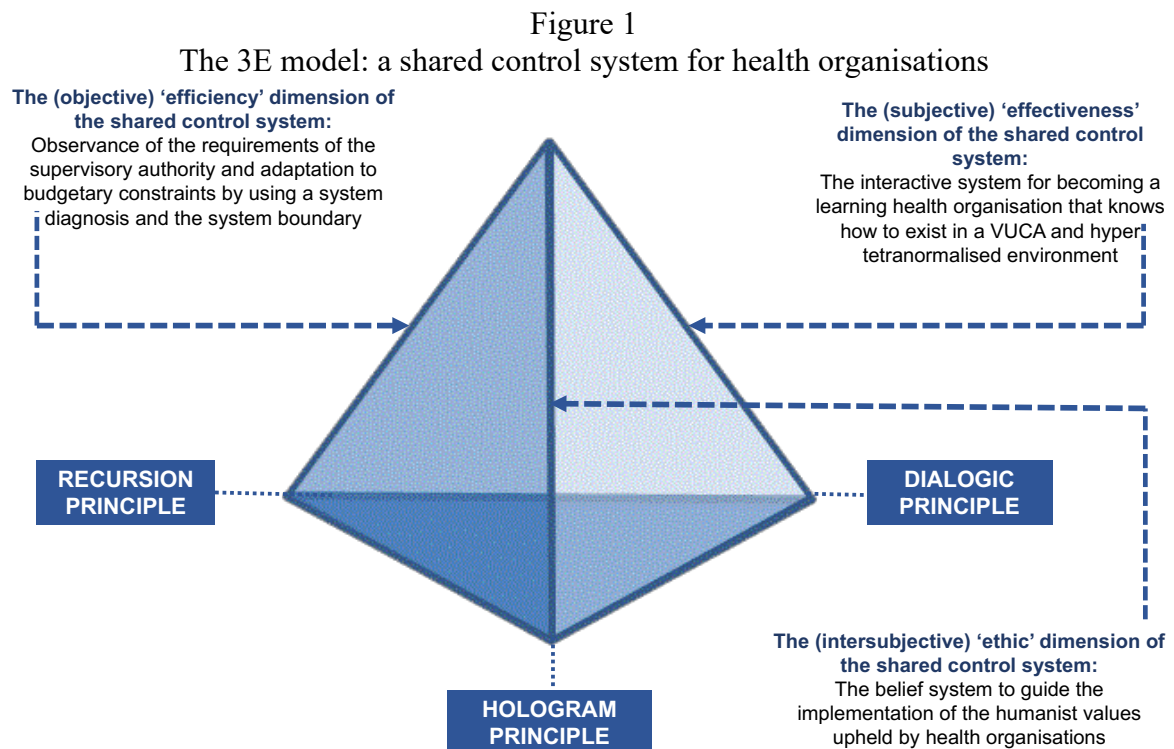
Figure 1
The 3E model: a shared control system for health organisations

The (objective) 'efficiency' dimension of the shared control system:
Observance of the requirements of the supervisory authority and adaptation to budgetary constraints by using a system diagnosis and the system boundary

The (subjective) 'effectiveness' dimension of the shared control system:
The interactive system for becoming a learning health organisation that knows how to exist in a VUCA and hyper tetranormalised environment

RECURSION PRINCIPLE

DIALOGIC PRINCIPLE

The (intersubjective) 'ethic' dimension of the shared control system:
The belief system to guide the implementation of the humanist values upheld by health organisations

HOLOGRAM PRINCIPLE